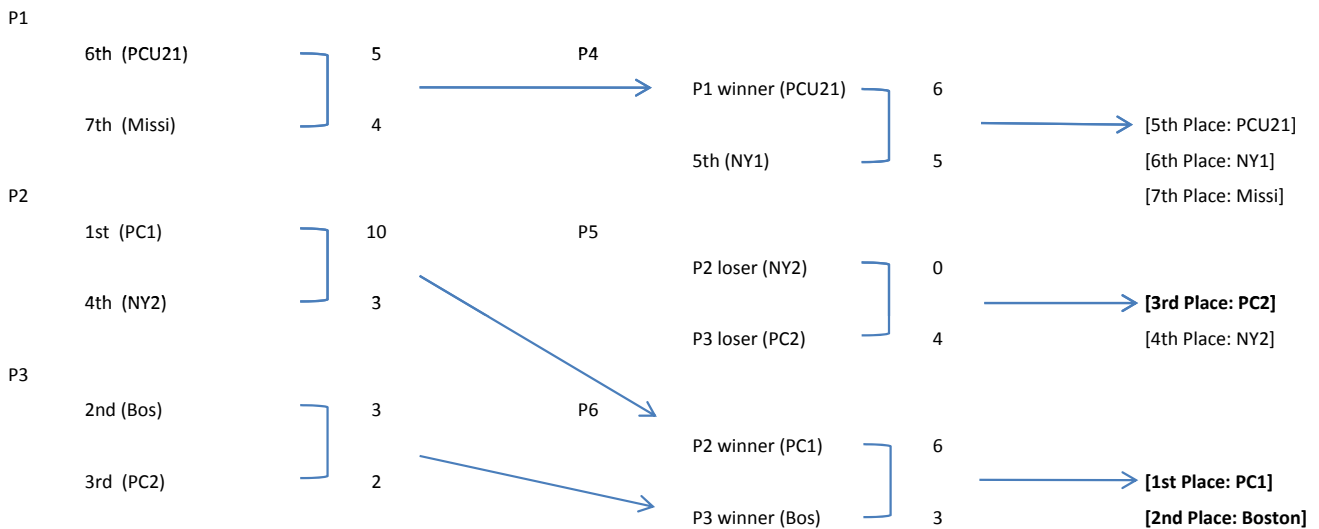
P1

6th (PCU21) 5

7th (Missi) 4

P4

P1 winner (PCU21) 6

5th (NY1) 5

[5th Place: PCU21]

[6th Place: NY1]

[7th Place: Missi]

P2

1st (PC1) 10

4th (NY2) 3

P5

P2 loser (NY2) 0

P3 loser (PC2) 4

**[3rd Place: PC2]**

[4th Place: NY2]

P3

2nd (Bos) 3

3rd (PC2) 2

P6

P2 winner (PC1) 6

P3 winner (Bos) 3

**[1st Place: PC1]**

**[2nd Place: Boston]**